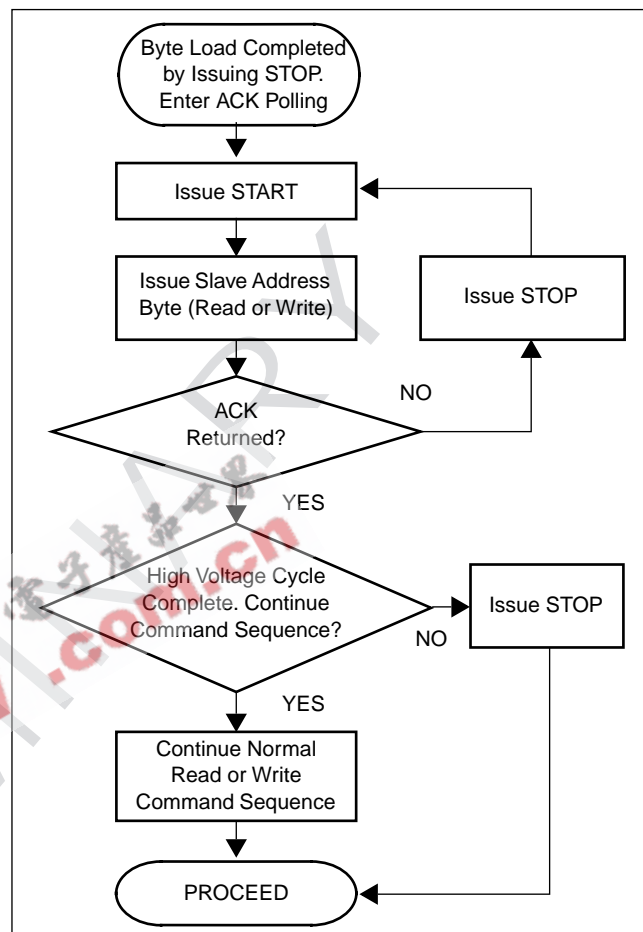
Byte Load Completed by Issuing STOP. Enter ACK Polling

Issue START

Issue Slave Address Byte (Read or Write)

Issue STOP

ACK Returned?

NO

YES

High Voltage Cycle Complete. Continue Command Sequence?

Issue STOP

NO

YES

Continue Normal Read or Write Command Sequence

PROCEED

.com.cn